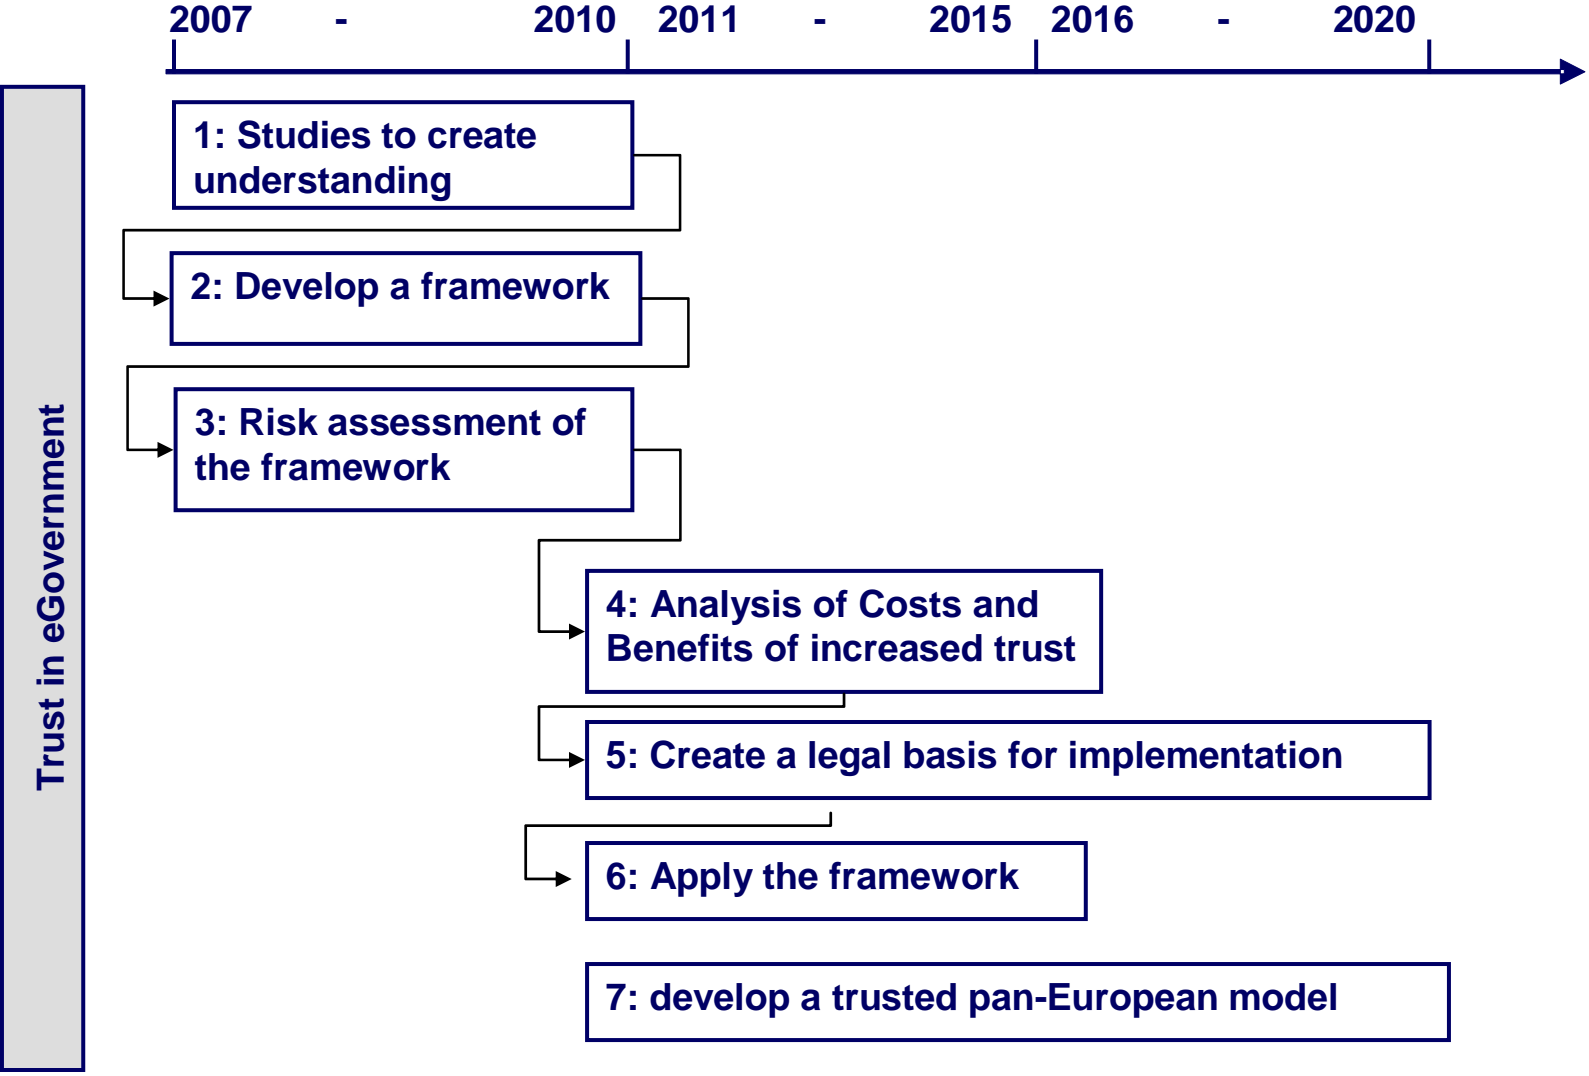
2007 - 2010 2011 - 2015 2016 - 2020

Trust in eGovernment

1: Studies to create understanding

2: Develop a framework

3: Risk assessment of the framework

4: Analysis of Costs and Benefits of increased trust

5: Create a legal basis for implementation

6: Apply the framework

7: develop a trusted pan-European model